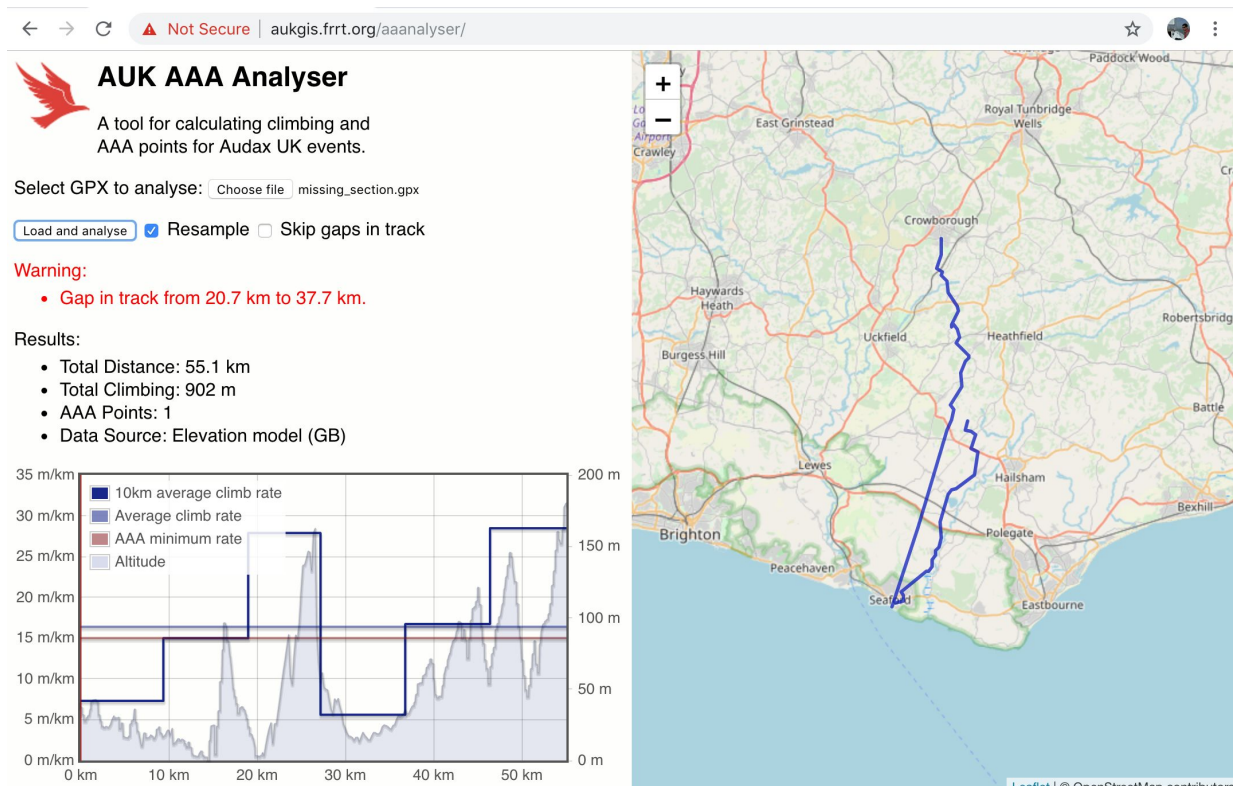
Not Secure | aukgis.frrt.org/aaanalyser/

AUK AAA Analyser

A tool for calculating climbing and AAA points for Audax UK events.

Select GPX to analyse: Choose file missing_section.gpx

Load and analyse ☑ Resample ☐ Skip gaps in track

Warning:
• Gap in track from 20.7 km to 37.7 km.

Results:
• Total Distance: 55.1 km
• Total Climbing: 902 m
• AAA Points: 1
• Data Source: Elevation model (GB)

35 m/km
30 m/km
25 m/km
20 m/km
15 m/km
10 m/km
5 m/km
0 m/km
10km average climb rate
Average climb rate
AAA minimum rate
Altitude
200 m
150 m
100 m
50 m
0 m
0 km 10 km 20 km 30 km 40 km 50 km

+
−
Paddock Wood
East Grinstead
Royal Tunbridge Wells
Crawley
Airport
Crowborough
Haywards Heath
Uckfield
Heathfield
Robertsbridg
Burgess Hill
Battle
Lewes
Hailsham
Bexhill
Brighton
Polegate
Peacehaven
Seaford
Eastbourne
Leaflet | © OpenStreetMap contributors